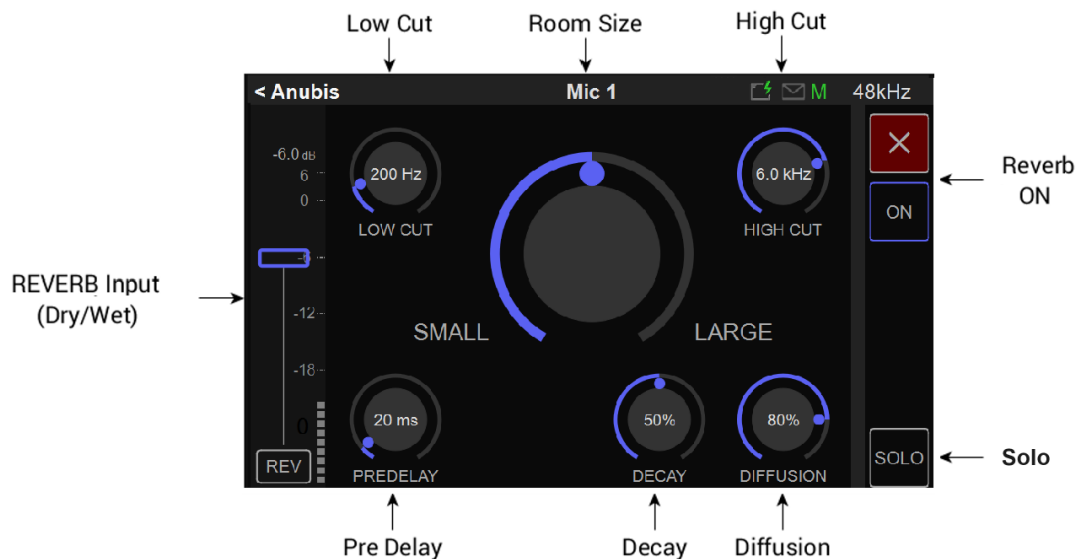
Low Cut

Room Size

High Cut

< Anubis

Mic 1

M

48kHz

-6.0 dB
6
0
-6
-12
-18
0

REV

200 Hz
LOW CUT

6.0 kHz
HIGH CUT

SMALL

LARGE

20 ms
PREDELAY

50%
DECAY

80%
DIFFUSION

ON

SOLO

Reverb ON

REVERB Input (Dry/Wet)

Solo

Pre Delay

Decay

Diffusion